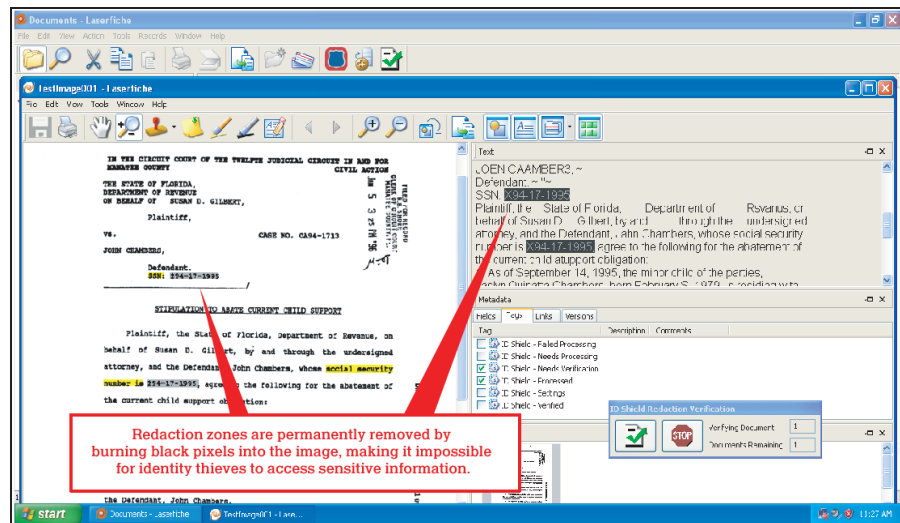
Documents - Laserfiche

File Edit View Action Tools Records Window Help

TestImage001 - Laserfiche

File Edit View Tools Window Help

IN THE CIRCUIT COURT OF THE TWELFTH JUDICIAL CIRCUIT IN AND FOR MANATEE COUNTY CIVIL ACTION

THE STATE OF FLORIDA, DEPARTMENT OF REVENUE ON BEHALF OF SUSAN D. GILBERT,

Plaintiff,

vs. CASE NO. CA94-1713

JOHN CHAMBERS,

Defendant.
SSN: 254-17-1995

STIPULATION TO ABATE CURRENT CHILD SUPPORT

Plaintiff, the State of Florida, Department of Revenue, on behalf of Susan D. Gilbert, by and through the undersigned attorney, and the Defendant, John Chambers, whose social security number is 254-17-1995, agree to the following for the abatement of the current child support obligation:

the Defendant, John Chambers.

Text

JOHN CHAMBERS, ~
Defendant. ~ "~
SSN. X94-17-1995
Plaintiff, the State of Florida, Department of Revenue, on behalf of Susan D. Gilbert, by and through the undersigned attorney, and the Defendant, John Chambers, whose social security number is X94-17-1995 agree to the following for the abatement of the current child support obligation:
As of September 14, 1995, the minor child of the parties, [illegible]

Metadata

Fields Tags Links Versions

Tag Description Comments

ID Shield - Failed Processing
ID Shield - Needs Processing
ID Shield - Needs Verification
ID Shield - Processed
ID Shield - Settings
ID Shield - Verified

ID Shield Redaction Verification

STOP

Verifying Document 1
Documents Remaining 1

Redaction zones are permanently removed by burning black pixels into the image, making it impossible for identity thieves to access sensitive information.

start Documents - Laserfiche TestImage001 - Lase... 11:27 AM